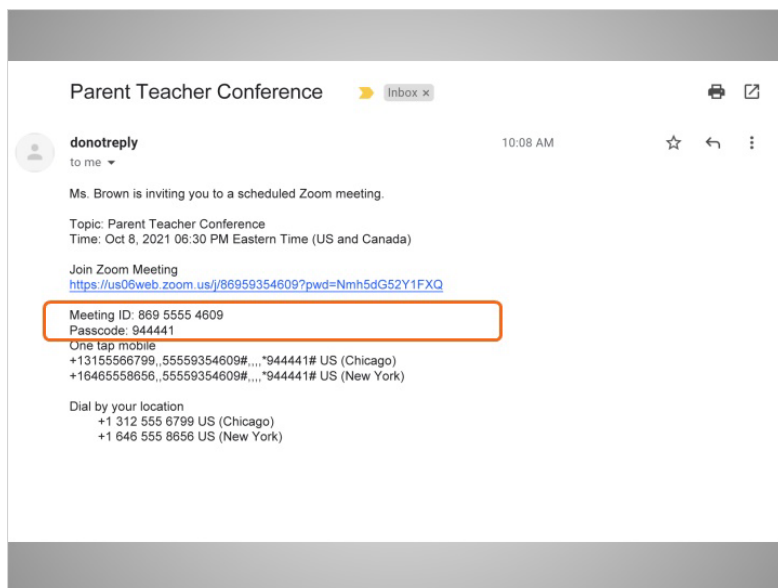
Parent Teacher Conference Inbox ×

donotreply
to me

10:08 AM

Ms. Brown is inviting you to a scheduled Zoom meeting.

Topic: Parent Teacher Conference
Time: Oct 8, 2021 06:30 PM Eastern Time (US and Canada)

Join Zoom Meeting
https://us06web.zoom.us/j/86959354609?pwd=Nmh5dG52Y1FXQ

Meeting ID: 869 5555 4609
Passcode: 944441
One tap mobile
+13155566799,,55559354609#,,,,*944441# US (Chicago)
+16465558656,,55559354609#,,,,*944441# US (New York)

Dial by your location
+1 312 555 6799 US (Chicago)
+1 646 555 8656 US (New York)